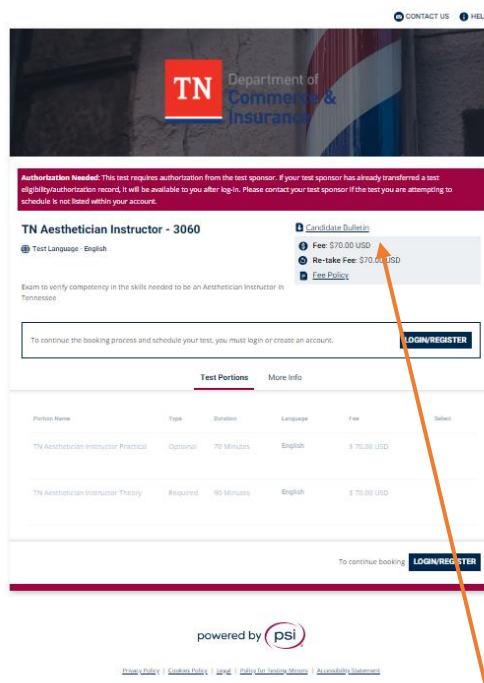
CONTACT US HEL

TN Department of Commerce & Insurance

Authorization Needed: This test requires authorization from the test sponsor. If your test sponsor has already transferred a test eligibility/authorization record, it will be available to you after log-in. Please contact your test sponsor if the test you are attempting to schedule is not listed within your account.

TN Aesthetician Instructor - 3060

Test Language - English

Candidate Bulletin

Fee: $70.00 USD

Re-take Fee: $70.00 USD

Fee Policy

Exam to verify competency in the skills needed to be an Aesthetician Instructor in Tennessee

To continue the booking process and schedule your test, you must login or create an account.

LOGIN/REGISTER

Test Portions | More Info

| Portion Name | Type | Duration | Language | Fee | Select |
|---|---|---|---|---|---|
| TN Aesthetician Instructor Practical | Optional | 70 Minutes | English | $ 70.00 USD | |
| TN Aesthetician Instructor Theory | Required | 90 Minutes | English | $ 70.00 USD | |

To continue booking LOGIN/REGISTER

powered by psi

Privacy Policy | Cookies Policy | Legal | Policy for Testing Minors | Accessibility Statement